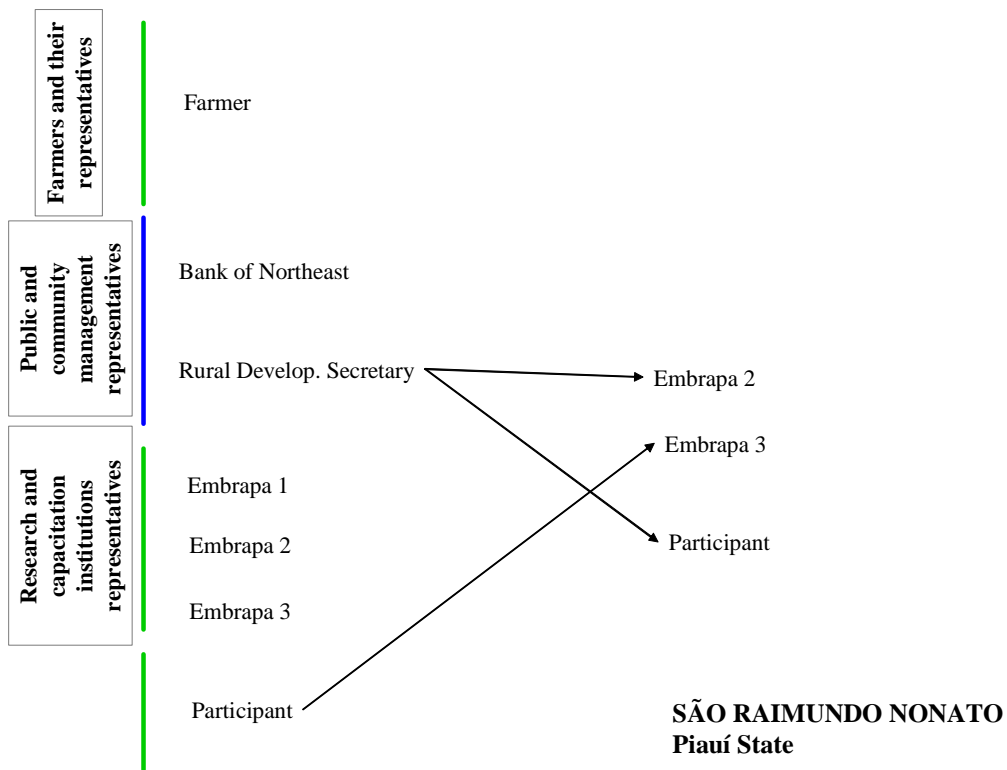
Farmers and their representatives

Farmer

Public and community management representatives

Bank of Northeast

Rural Develop. Secretary

Embrapa 2

Embrapa 3

Research and capacitation institutions representatives

Embrapa 1

Embrapa 2

Embrapa 3

Participant

Participant

SÃO RAIMUNDO NONATO
Piauí State